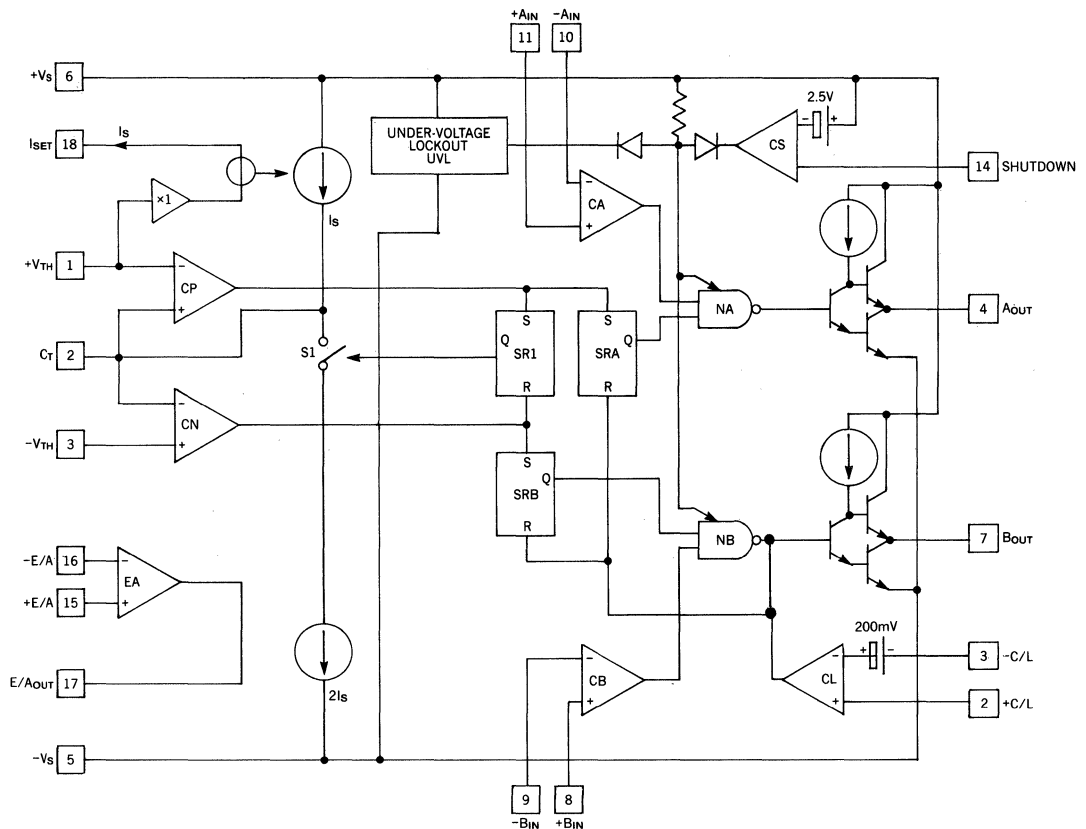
+AIN
11
-AIN
10
+VS
6
2.5V
ISET
18
IS
UNDER-VOLTAGE LOCKOUT UVL
CS
14
SHUTDOWN
×1
IS
CA
+VTH
1
CP
CT
2
S1
Q
S
SR1
R
S
SRA
Q
R
NA
4
AOUT
-VTH
3
CN
S
SRB
Q
R
NB
7
BOUT
-E/A
16
+E/A
15
EA
200mV
E/AOUT
17
2IS
CB
CL
3
-C/L
2
+C/L
-VS
5
9
-BIN
8
+BIN